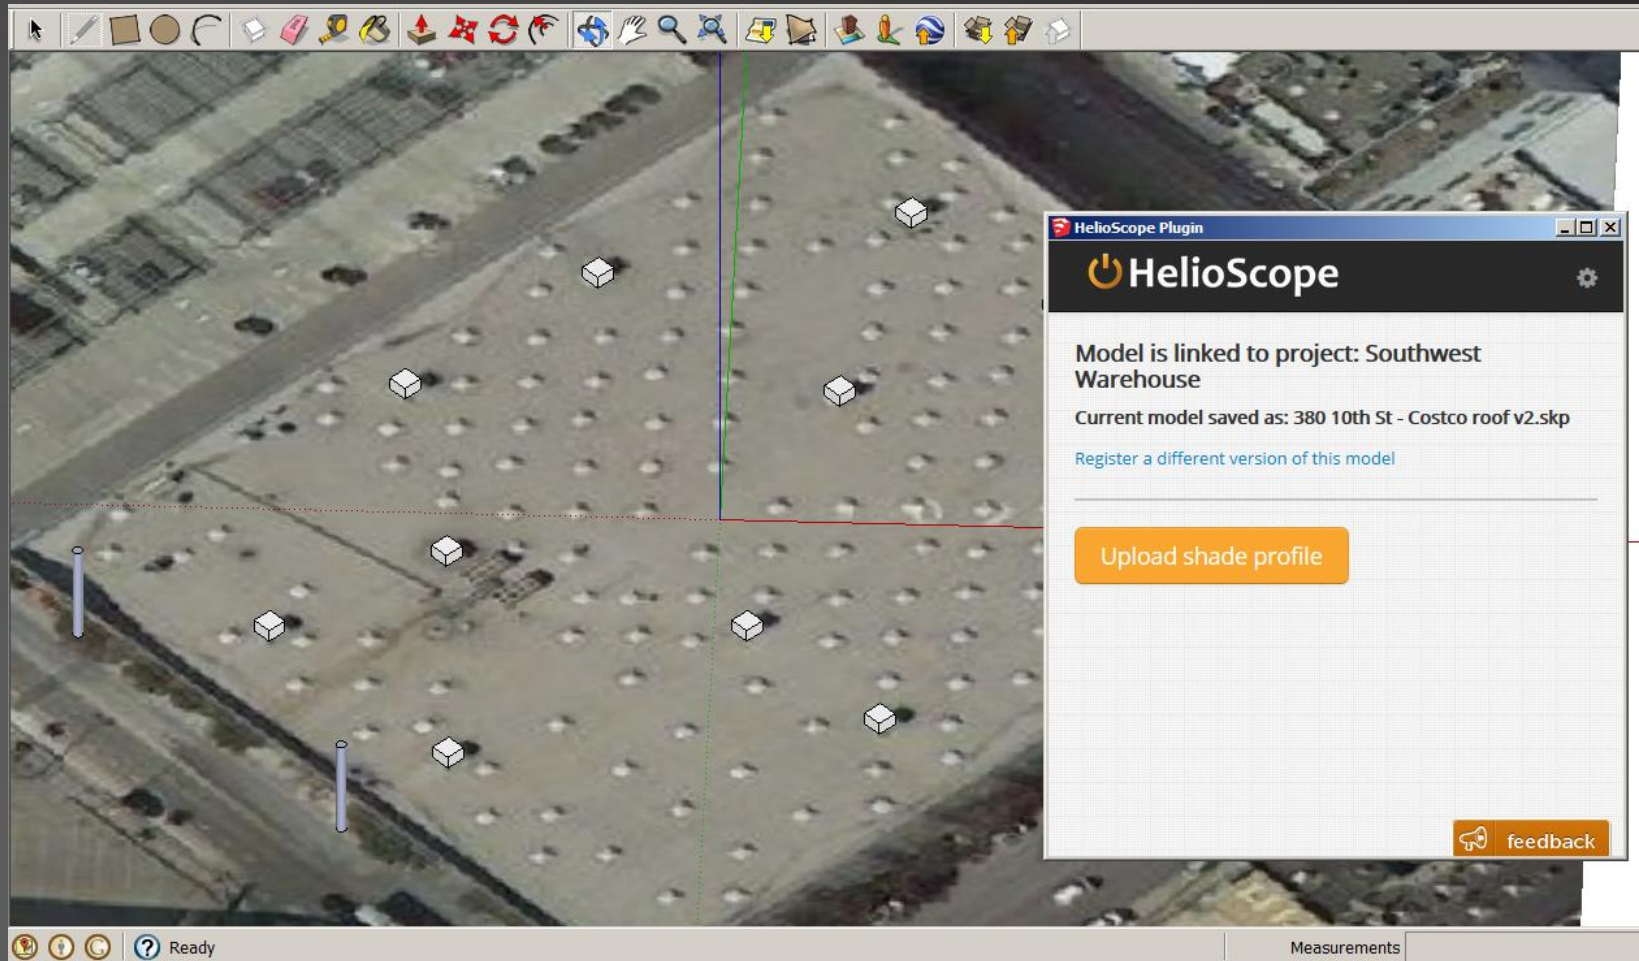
HelioScope Plugin

HelioScope

Model is linked to project: Southwest Warehouse

Current model saved as: 380 10th St - Costco roof v2.skp

Register a different version of this model

Upload shade profile

feedback

Ready

Measurements